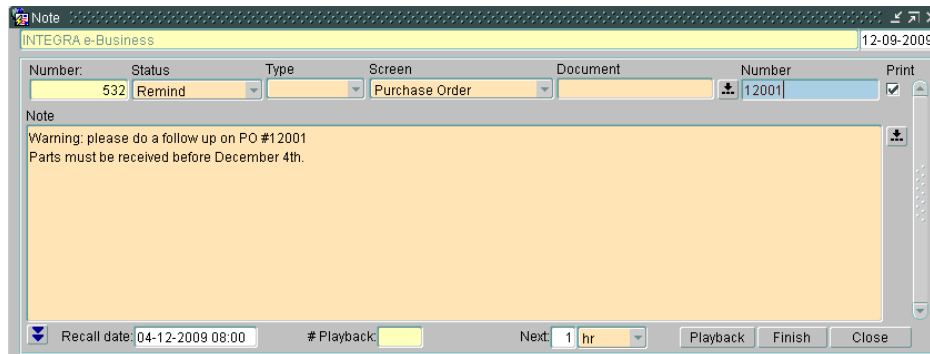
Note

INTEGRA e-Business

12-09-2009

Number: 532
Status: Remind
Type
Screen: Purchase Order
Document
Number: 12001
Print

Note

Warning: please do a follow up on PO #12001
Parts must be received before December 4th.

Recall date: 04-12-2009 08:00
# Playback:
Next: 1 hr

Playback
Finish
Close